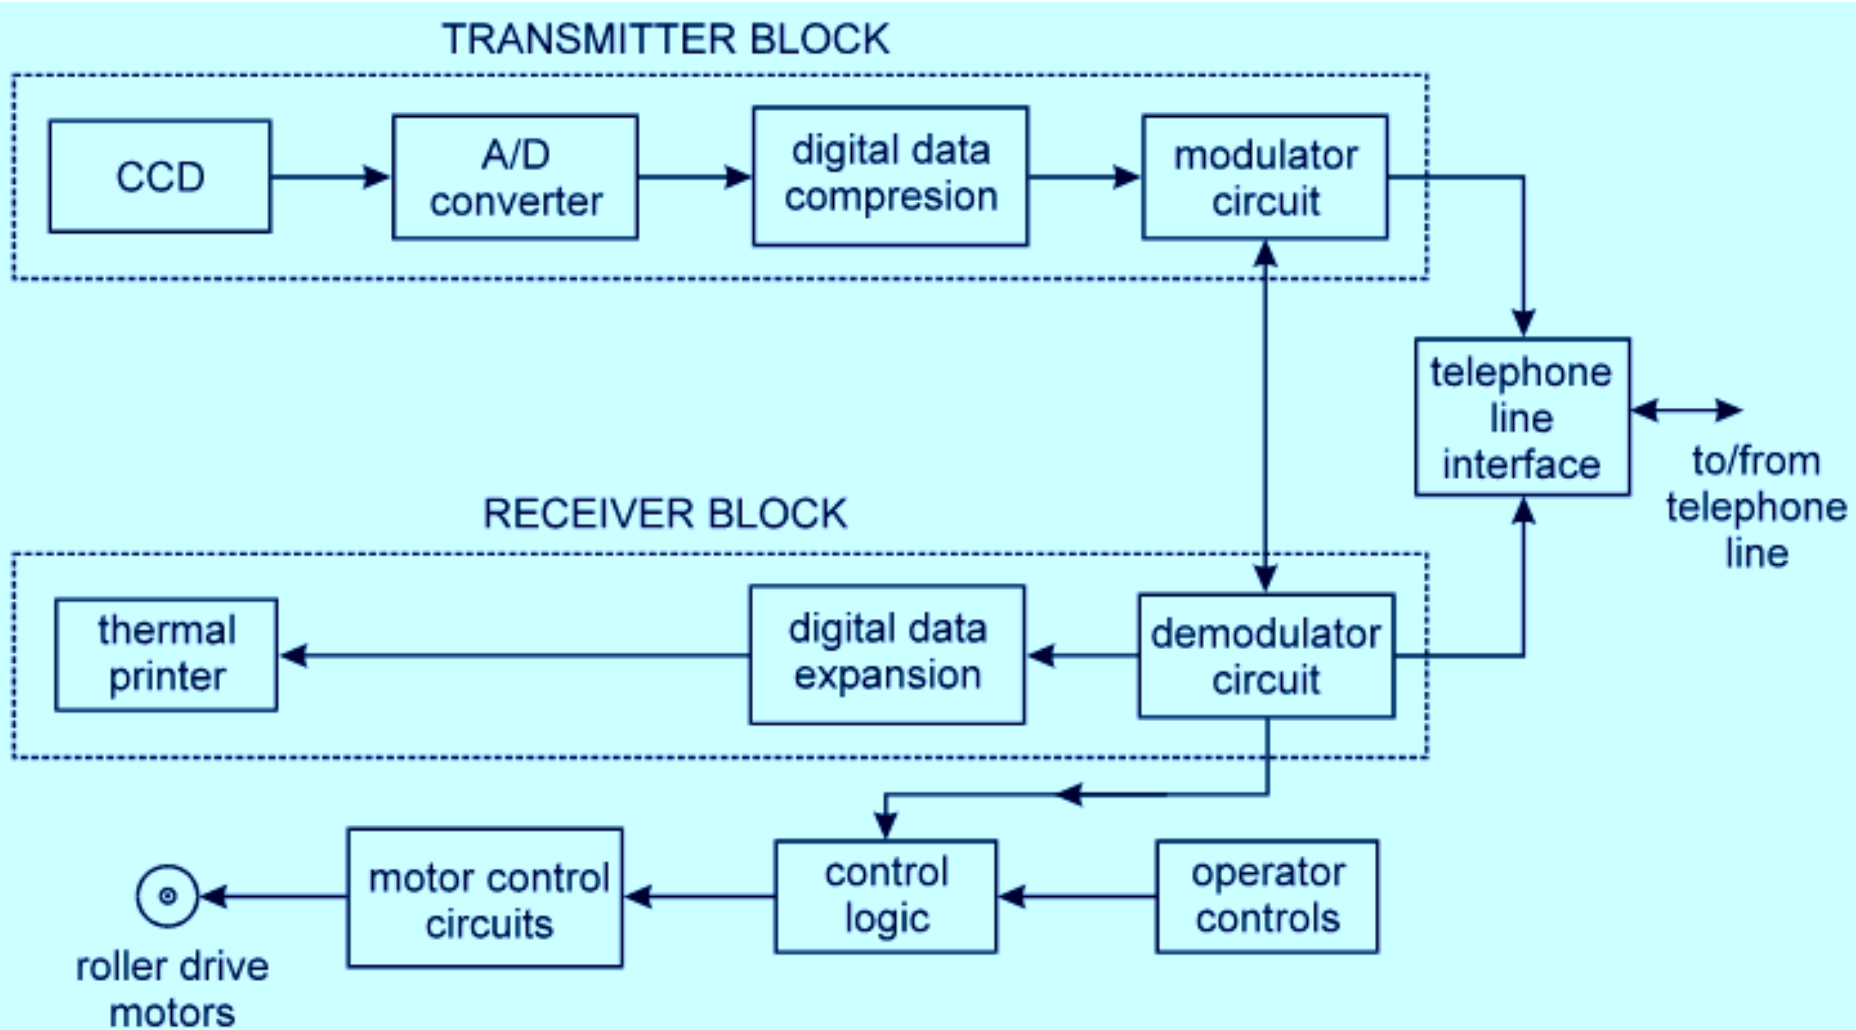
TRANSMITTER BLOCK

CCD

A/D converter

digital data compresion

modulator circuit

telephone line interface

to/from telephone line

RECEIVER BLOCK

thermal printer

digital data expansion

demodulator circuit

motor control circuits

control logic

operator controls

roller drive motors